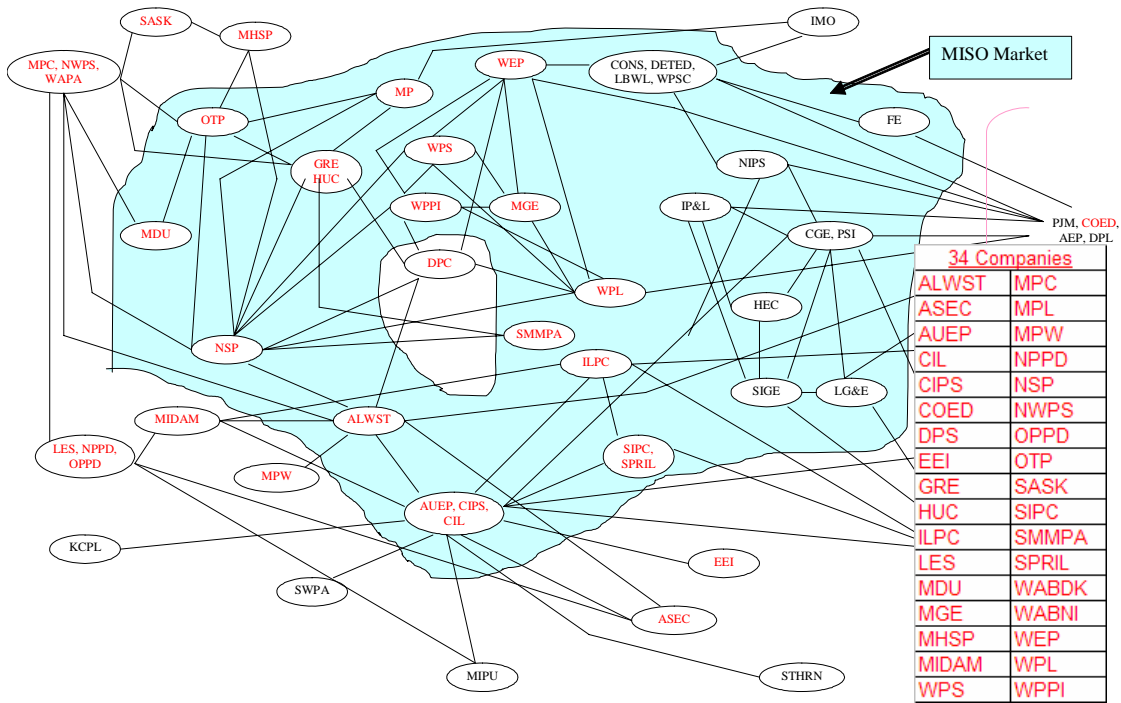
SASK
MHSP
IMO
MPC, NWPS, WAPA
MISO Market
WEP
CONS, DETED, LBWL, WPSC
MP
OTP
FE
WPS
GRE HUC
NIPS
WPPI
MGE
IP&L
PJM, COED, AEP, DPL
MDU
CGE, PSI
DPC
WPL
HEC
SMMPA
NSP
ILPC
SIGE
LG&E
MIDAM
ALWST
LES, NPPD, OPPD
SIPC, SPRIL
MPW
AUEP, CIPS, CIL
KCPL
EEI
SWPA
ASEC
MIPU
STHRN

| 34 Companies | |
|---|---|
| ALWST | MPC |
| ASEC | MPL |
| AUEP | MPW |
| CIL | NPPD |
| CIPS | NSP |
| COED | NWPS |
| DPS | OPPD |
| EEI | OTP |
| GRE | SASK |
| HUC | SIPC |
| ILPC | SMMPA |
| LES | SPRIL |
| MDU | WABDK |
| MGE | WABNI |
| MHSP | WEP |
| MIDAM | WPL |
| WPS | WPPI |